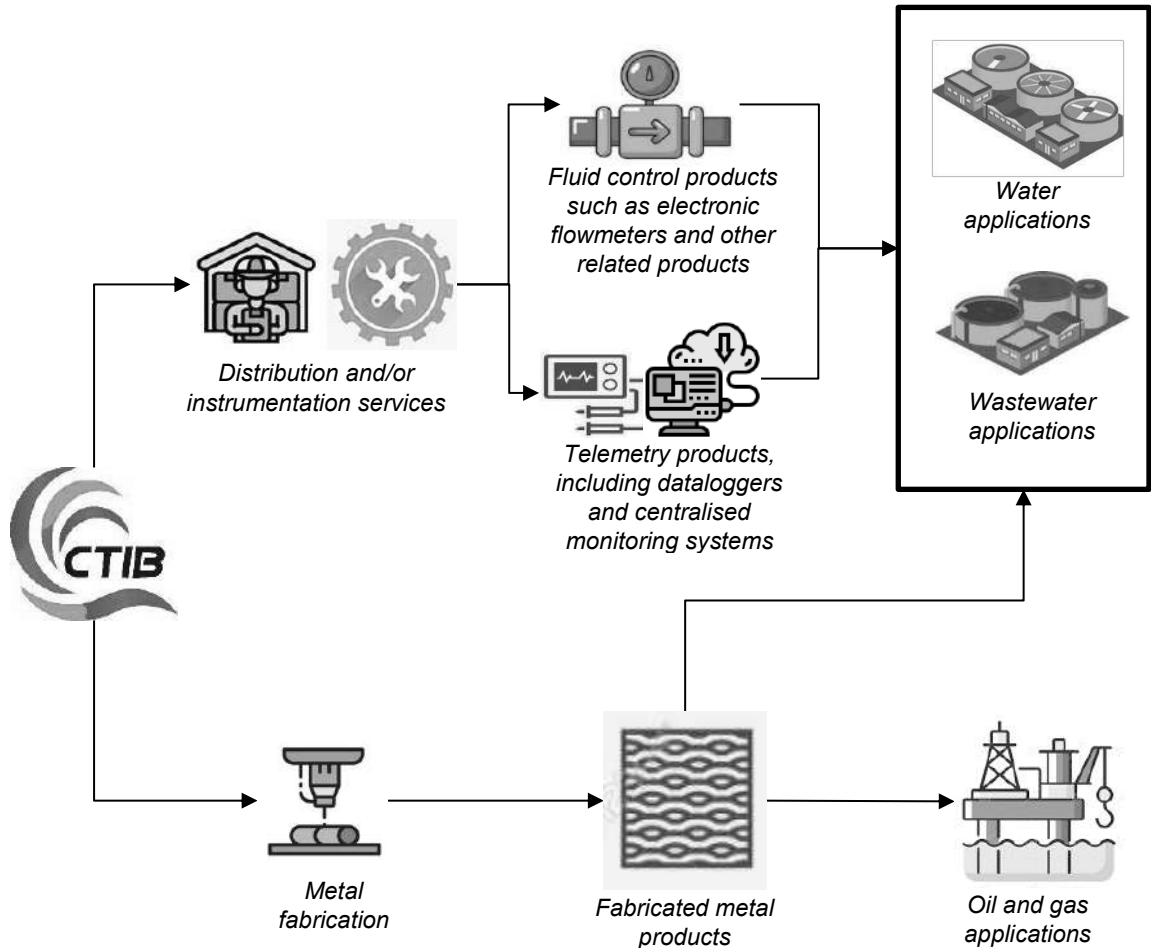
Fluid control products such as electronic flowmeters and other related products

Water applications

Distribution and/or instrumentation services

Wastewater applications

Telemetry products, including dataloggers and centralised monitoring systems

CTIB

Metal fabrication

Fabricated metal products

Oil and gas applications